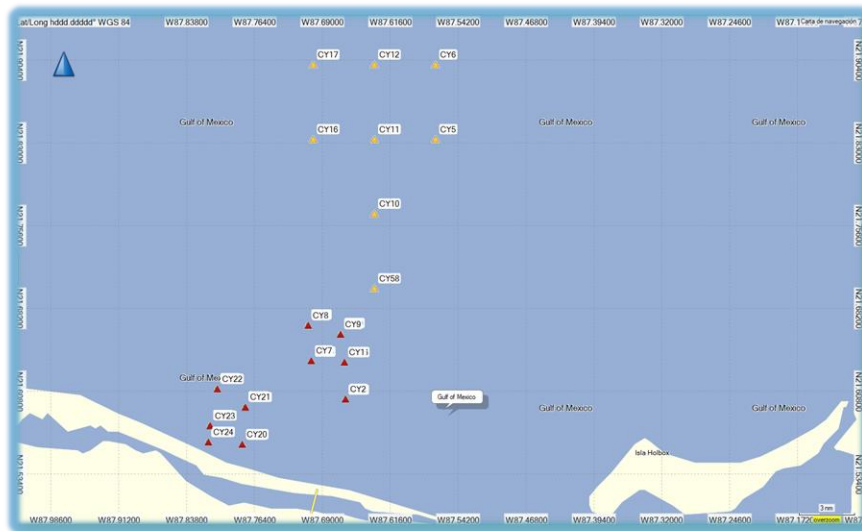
Lat/Long hddd ddddd° WGS 84 W87.83800 W87.76400 W87.69000 W87.61600 W87.54200 W87.46800 W87.39400 W87.32000 W87.24600 W87.1 Carta de navegación

N21.90600
N21.83000
N21.75600
N21.68200
N21.60800
N21.53400

CY17 CY12 CY6

Gulf of Mexico Gulf of Mexico Gulf of Mexico

CY16 CY11 CY5

CY10

CY58

CY8
CY9
CY7
CY11

Gulf of Mexico CY22
CY2
CY21
Gulf of Mexico
Gulf of Mexico Gulf of Mexico
CY23
CY24
CY20

Isla Holbox

3 nm

W87.98600 W87.91200 W87.83800 W87.76400 W87.69000 W87.61600 W87.54200 W87.46800 W87.39400 W87.32000 W87.24600 W87.1720 overzoom W8